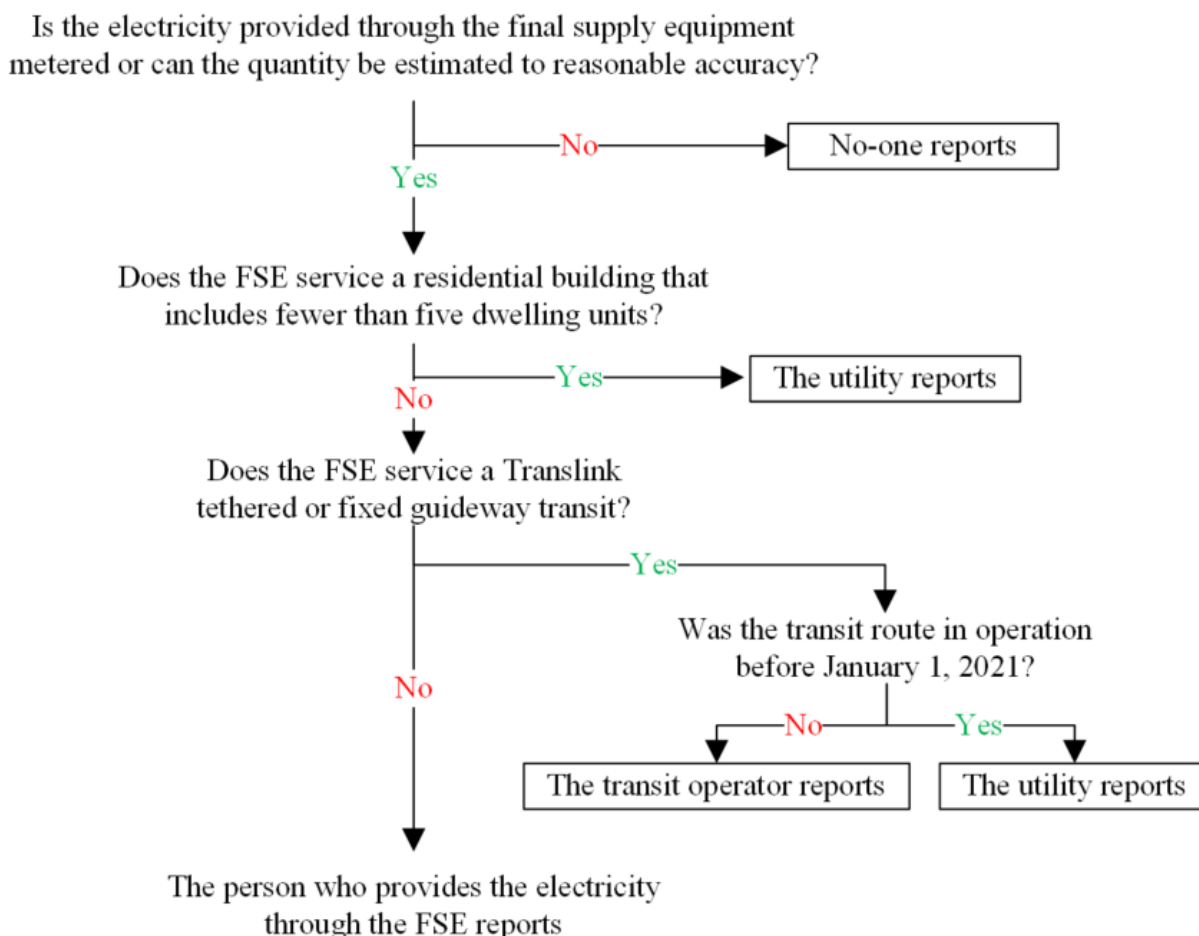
Is the electricity provided through the final supply equipment metered or can the quantity be estimated to reasonable accuracy?

No

No-one reports

Yes

Does the FSE service a residential building that includes fewer than five dwelling units?

Yes

The utility reports

No

Does the FSE service a Translink tethered or fixed guideway transit?

Yes

Was the transit route in operation before January 1, 2021?

No

Yes

The transit operator reports

The utility reports

No

The person who provides the electricity through the FSE reports